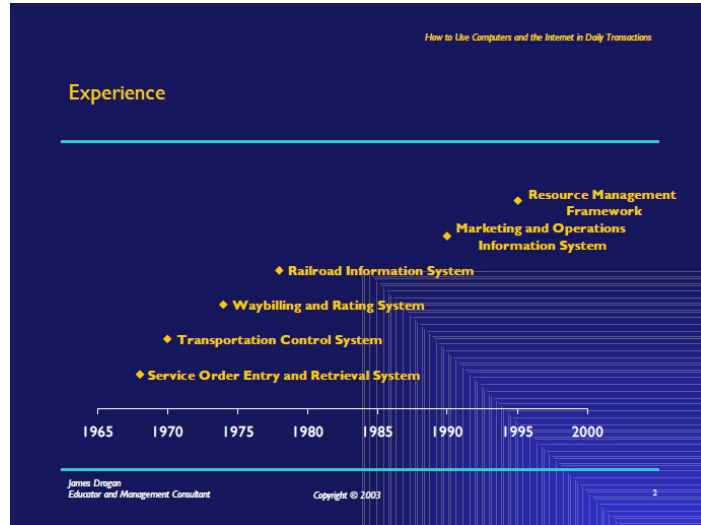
How to Use Computers and the Internet in Daily Transactions

Experience

Resource Management Framework

Marketing and Operations Information System

Railroad Information System

Waybilling and Rating System

Transportation Control System

Service Order Entry and Retrieval System

1965 1970 1975 1980 1985 1990 1995 2000

James Dragan
Educator and Management Consultant

Copyright © 2003

2